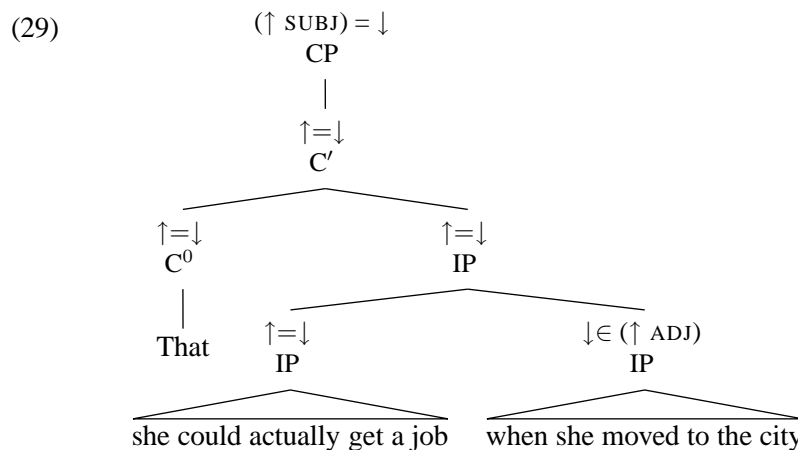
(29)

$(\uparrow \text{SUBJ}) = \downarrow$
CP

$\uparrow=\downarrow$
C′

$\uparrow=\downarrow$
$C^0$

That

$\uparrow=\downarrow$
IP

$\uparrow=\downarrow$
IP

she could actually get a job

$\downarrow\in (\uparrow \text{ADJ})$
IP

when she moved to the city